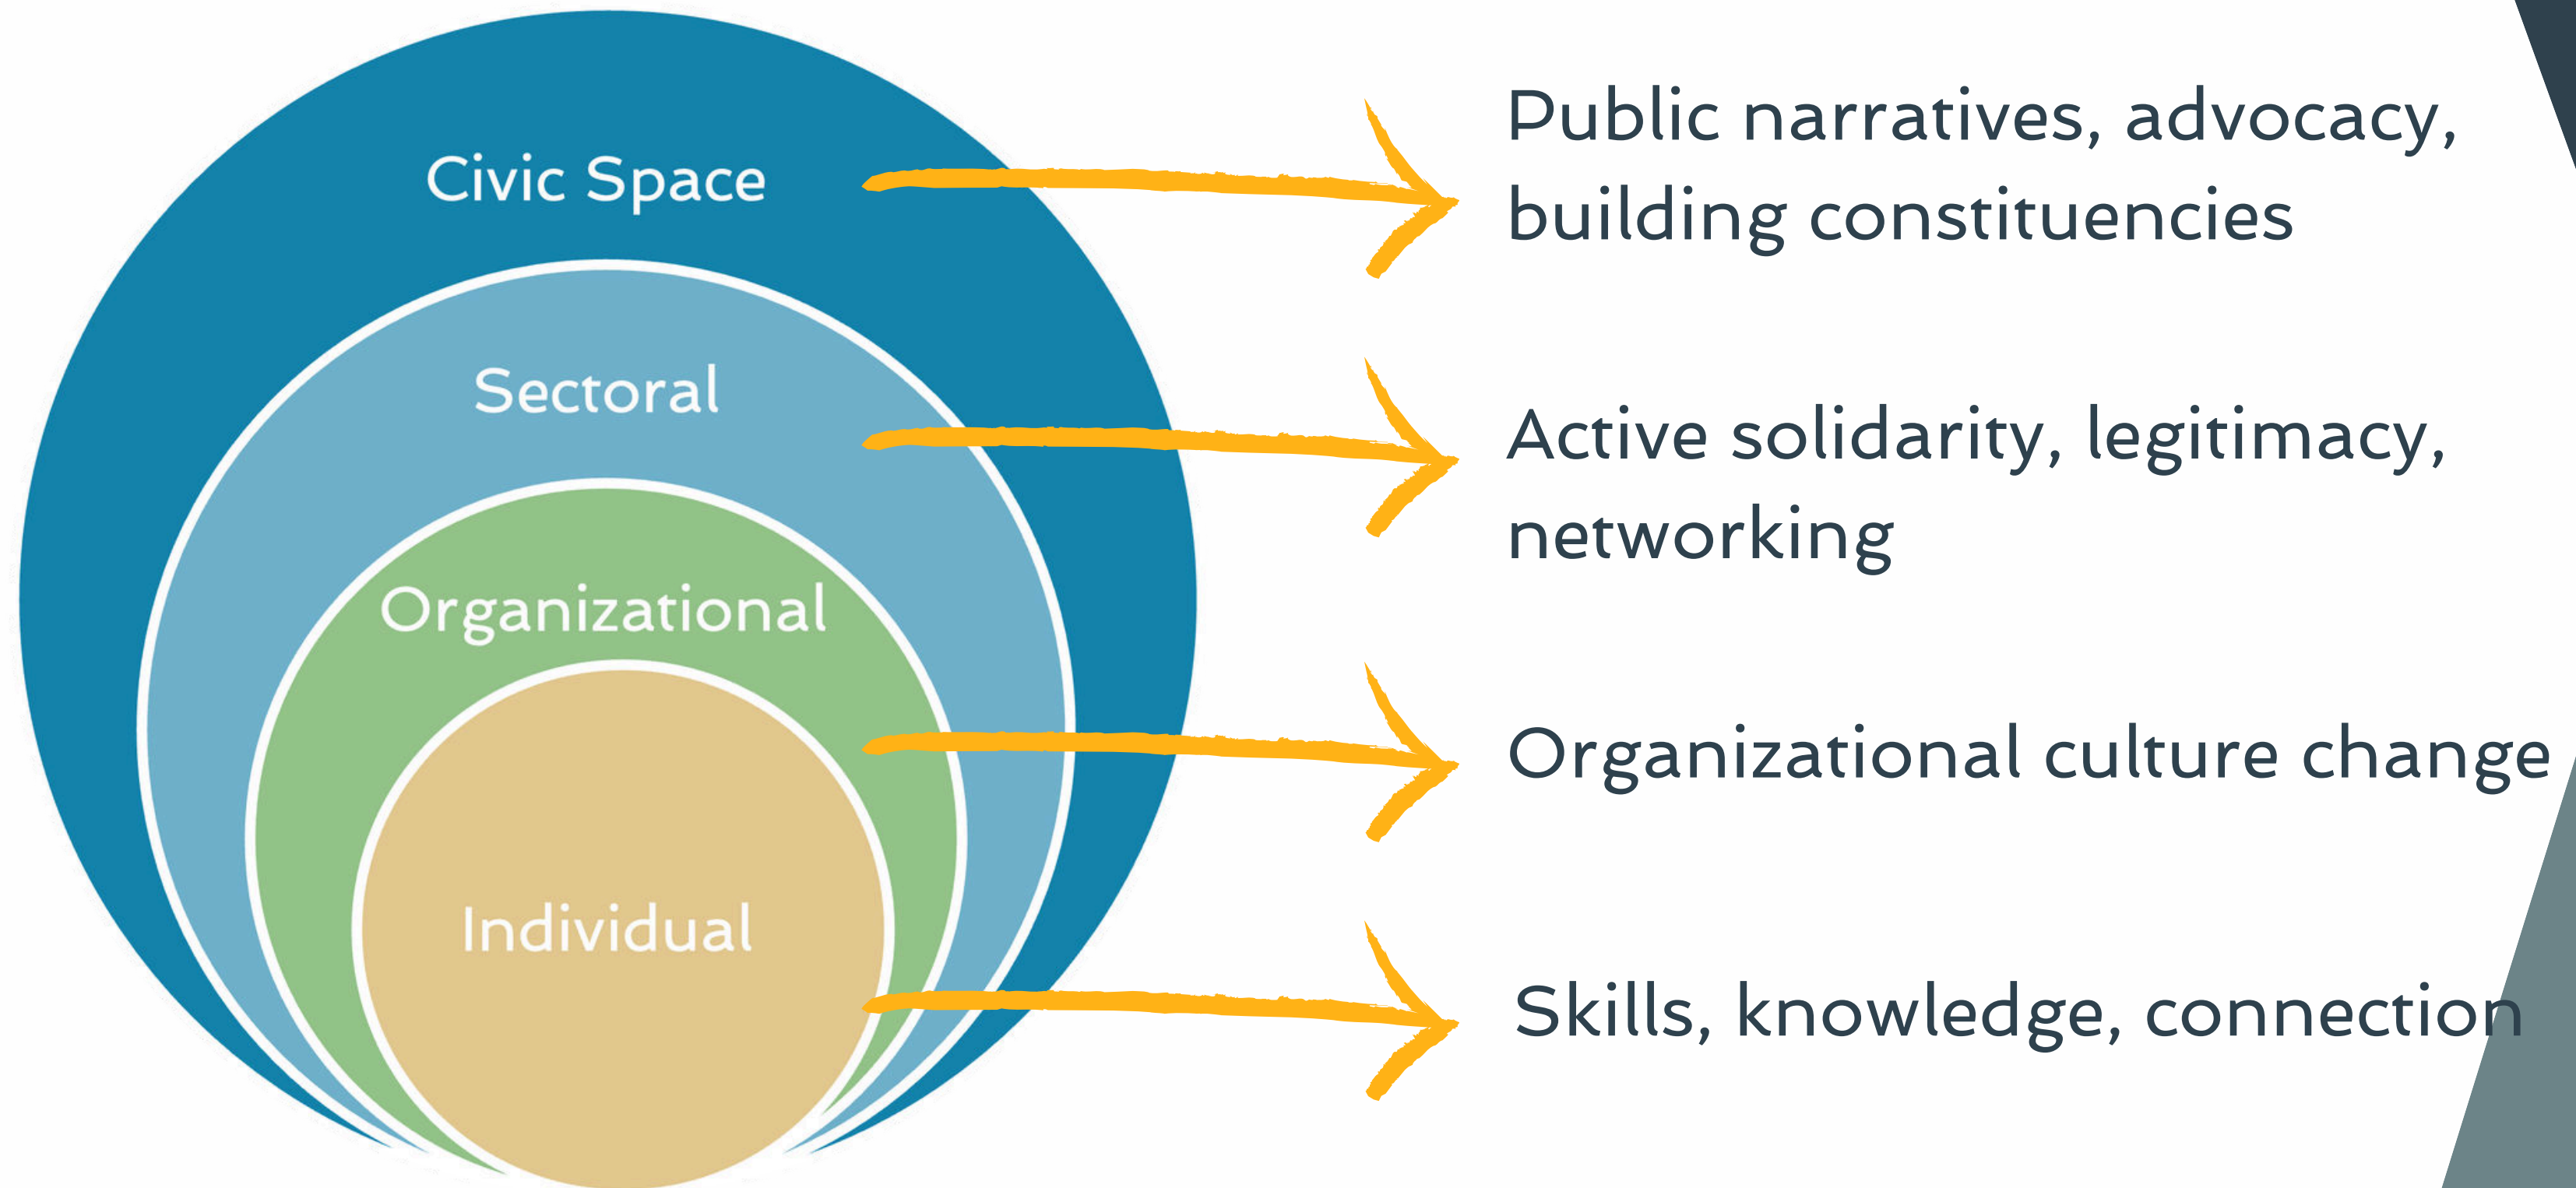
Civic Space

Sectoral

Organizational

Individual

Public narratives, advocacy, building constituencies

Active solidarity, legitimacy, networking

Organizational culture change

Skills, knowledge, connection